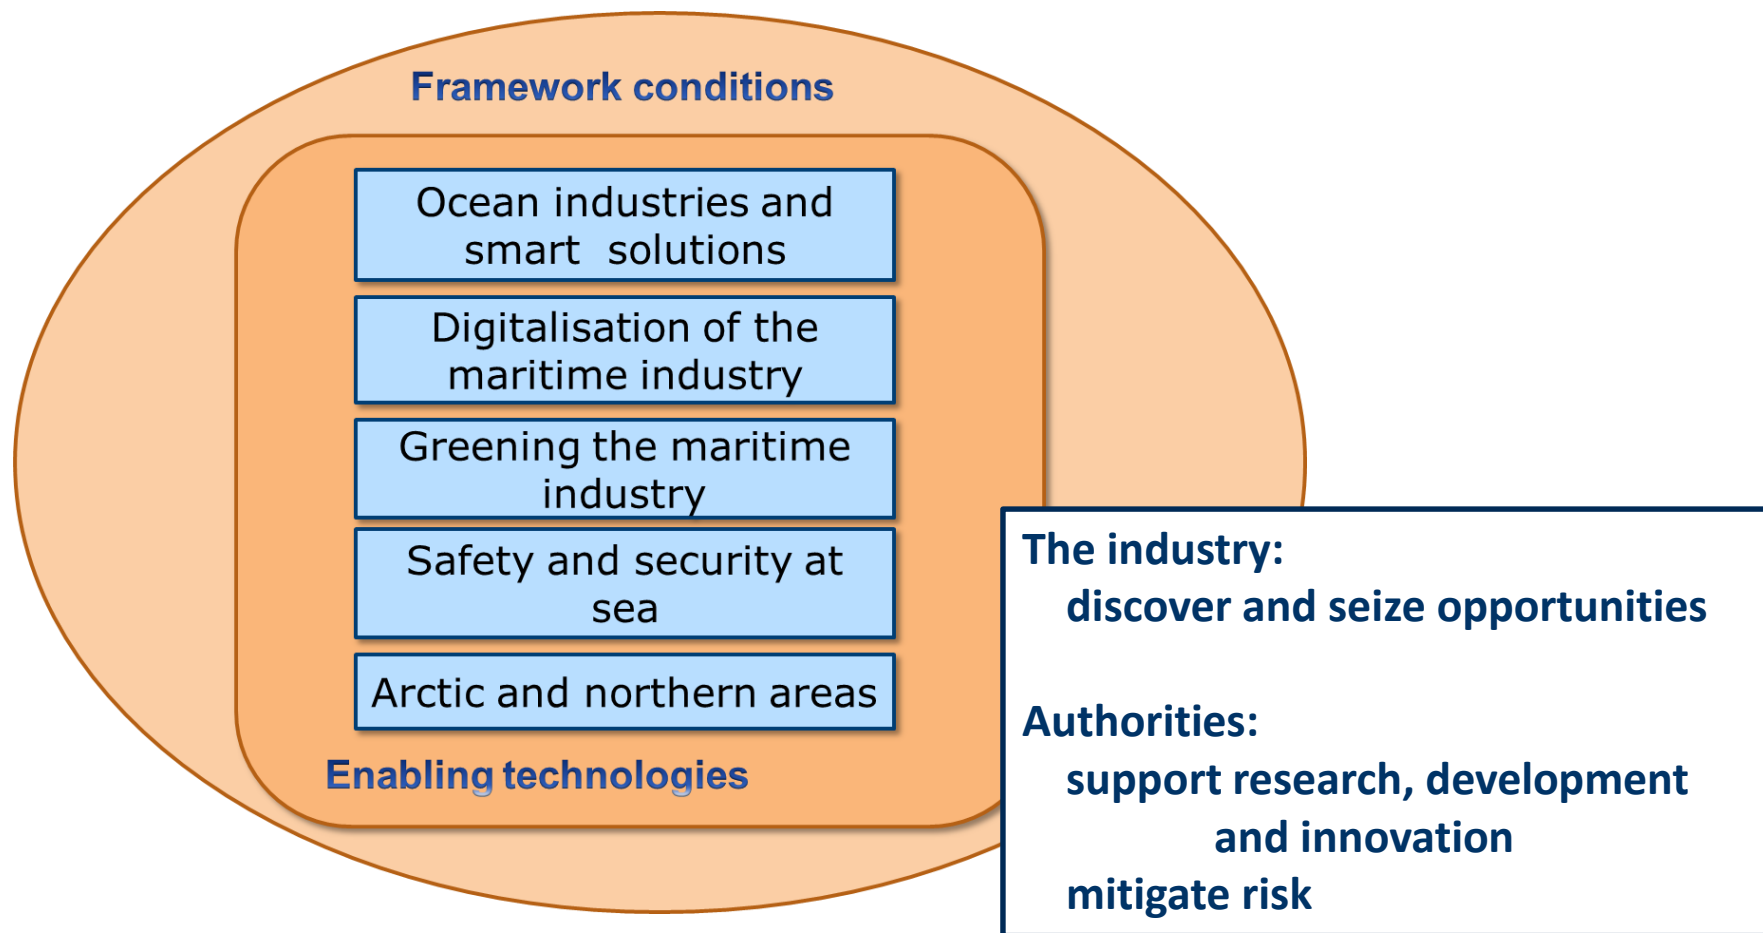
Framework conditions

Ocean industries and smart solutions

Digitalisation of the maritime industry

Greening the maritime industry

Safety and security at sea

Arctic and northern areas

Enabling technologies

The industry:
discover and seize opportunities

Authorities:
support research, development and innovation
mitigate risk